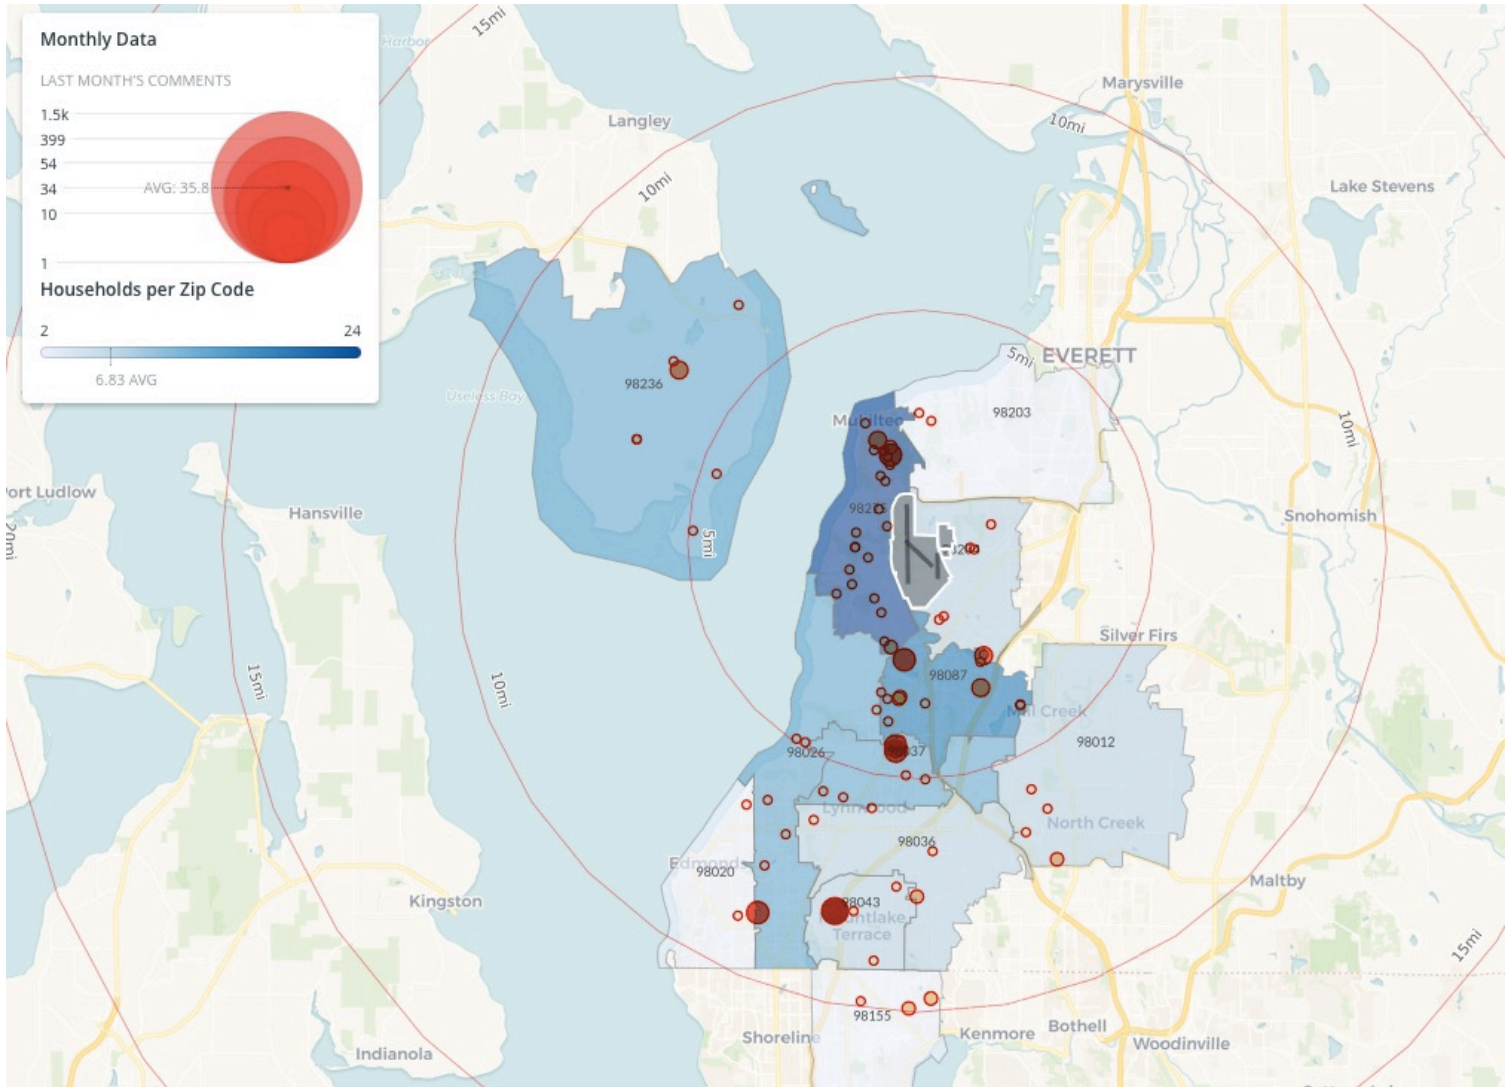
Monthly Data

LAST MONTH'S COMMENTS

1.5k
399
54
34
10
1

AVG: 35.8

Households per Zip Code

2
24
6.83 AVG

15mi
Harbor
Langley
10mi
Marysville
10mi
Lake Stevens
10mi
98236
Useless Bay
5mi
EVERETT
98203
Mukilteo
ort Ludlow
Hansville
20mi
5mi
98275
98204
10mi
Snohomish
Silver Firs
15mi
10mi
98087
Mill Creek
98012
98026
98037
Lynnwood
North Creek
98036
Edmonds
98020
Maltby
Kingston
98043
Mountlake Terrace
15mi
98155
Shoreline
Kenmore
Bothell
Woodinville
Indianola